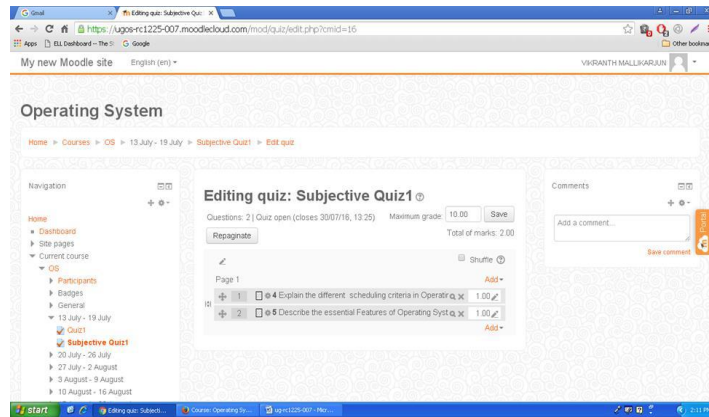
Gmail | Editing quiz: Subjective Quiz

https://ugos-rc1225-007.moodlecloud.com/mod/quiz/edit.php?cmid=16

Apps | ELL Dashboard – The S | Google | Other bookmarks

My new Moodle site English (en) VIKRANTH MALLIKARJUN

Operating System

Home ▸ Courses ▸ OS ▸ 13 July - 19 July ▸ Subjective Quiz1 ▸ Edit quiz

Navigation

Home
Dashboard
Site pages
Current course
OS
Participants
Badges
General
13 July - 19 July
Quiz1
Subjective Quiz1
20 July - 26 July
27 July - 2 August
3 August - 9 August
10 August - 16 August

Editing quiz: Subjective Quiz1

Questions: 2 | Quiz open (closes 30/07/16, 13:25) Maximum grade 10.00 Save

Repaginate Total of marks: 2.00

Shuffle

Page 1 Add

1 4 Explain the different scheduling criteria in Operatir 1.00

2 5 Describe the essential Features of Operating Syst 1.00

Add

Comments

Add a comment...

Save comment

start | Editing quiz: Subjecti... | Course: Operating Sy... | ug-rc1225-007 - Micr... | 2:11 PM